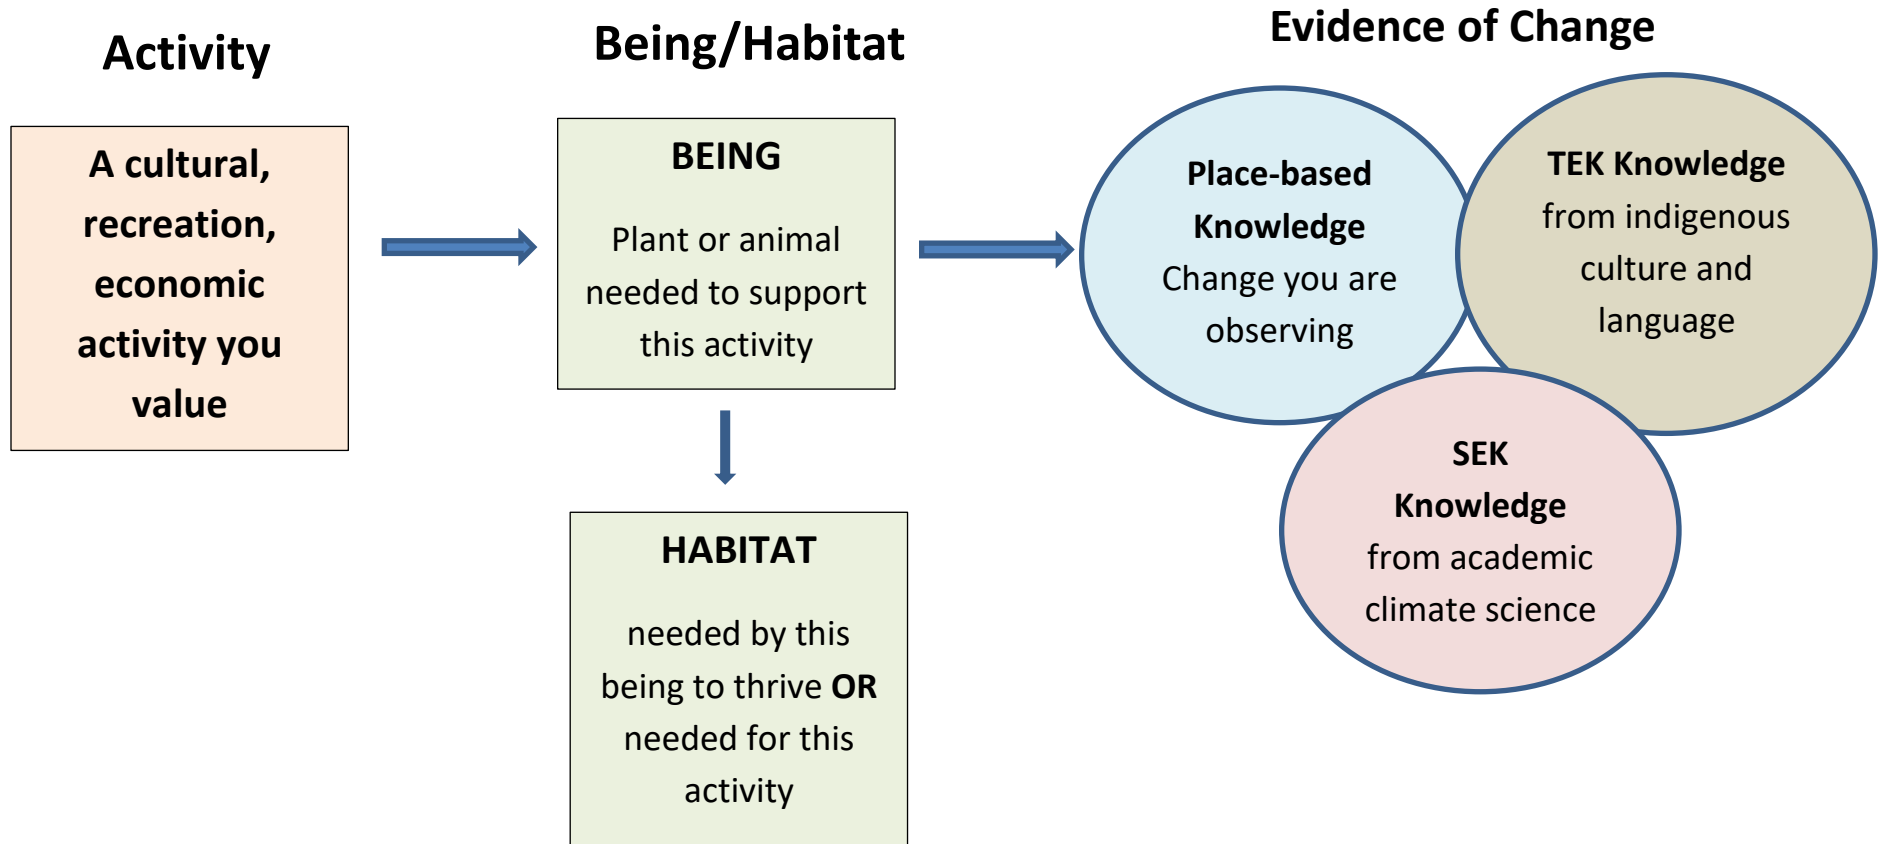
Activity

A cultural, recreation, economic activity you value

Being/Habitat

BEING

Plant or animal needed to support this activity

HABITAT

needed by this being to thrive **OR** needed for this activity

Evidence of Change

Place-based Knowledge
Change you are observing

TEK Knowledge
from indigenous culture and language

SEK Knowledge
from academic climate science